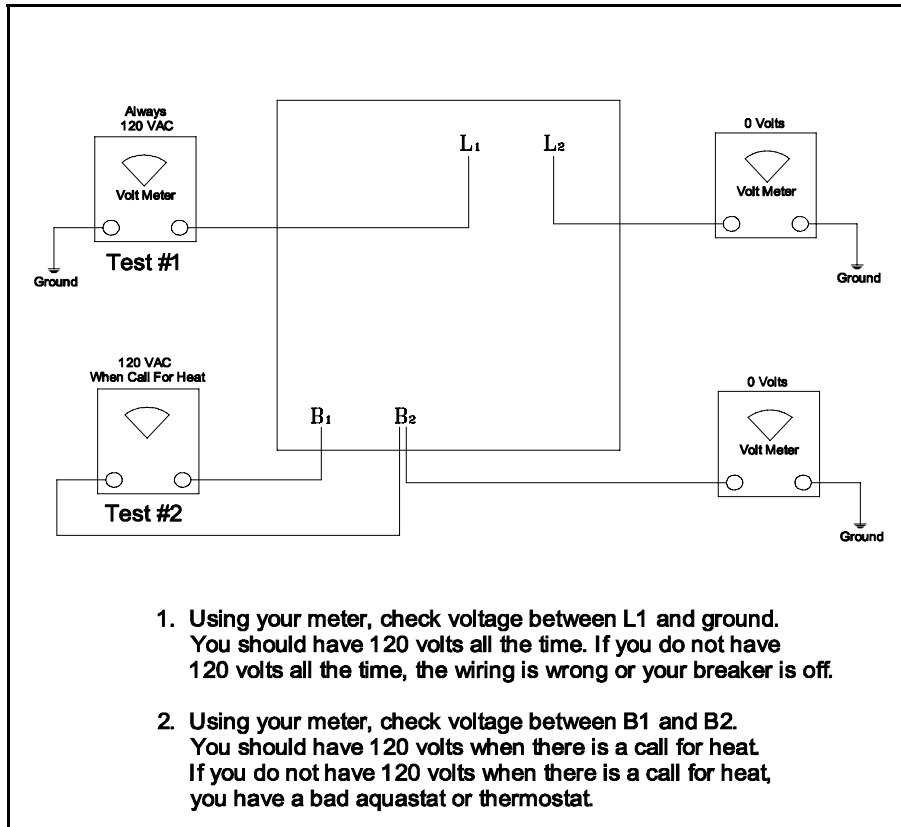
Always
120 VAC

Volt Meter

Test #1

Ground

$L_1$

$L_2$

0 Volts

Volt Meter

Ground

120 VAC
When Call For Heat

Test #2

$B_1$

$B_2$

0 Volts

Volt Meter

Ground

1. Using your meter, check voltage between L1 and ground. You should have 120 volts all the time. If you do not have 120 volts all the time, the wiring is wrong or your breaker is off.

2. Using your meter, check voltage between B1 and B2. You should have 120 volts when there is a call for heat. If you do not have 120 volts when there is a call for heat, you have a bad aquastat or thermostat.